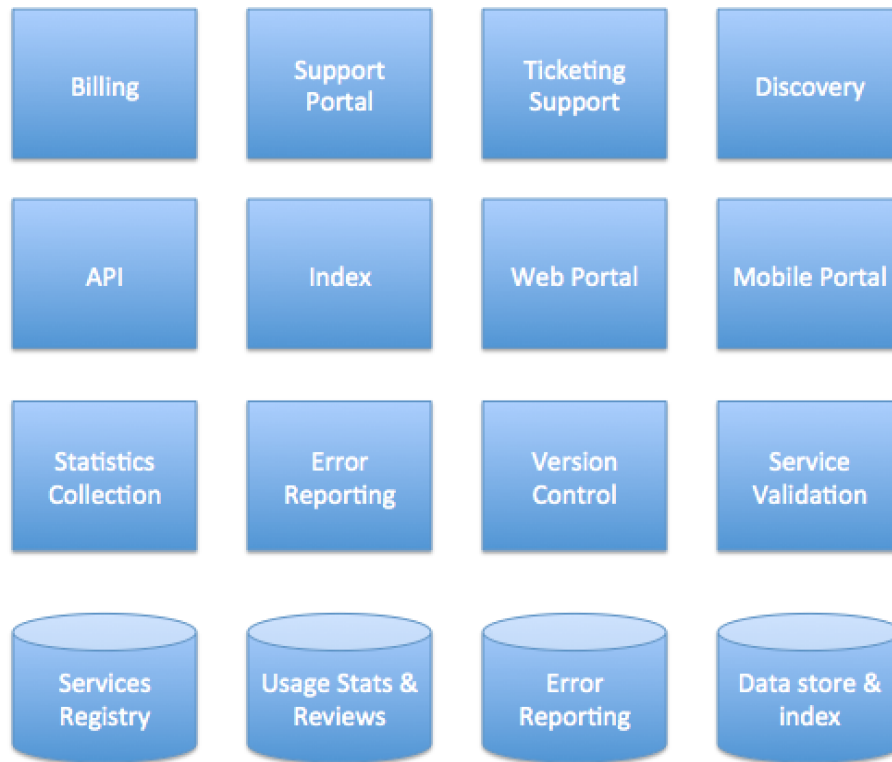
Billing

Support Portal

Ticketing Support

Discovery

API

Index

Web Portal

Mobile Portal

Statistics Collection

Error Reporting

Version Control

Service Validation

Services Registry

Usage Stats & Reviews

Error Reporting

Data store & index